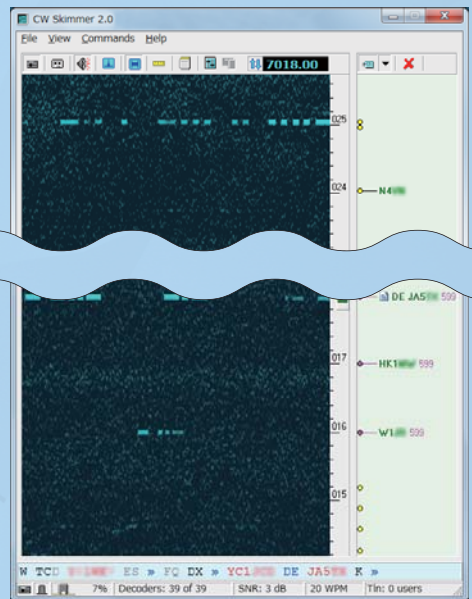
CW Skimmer 2.0

File View Commands Help

7018.00

025

024

N4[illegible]

DE JAS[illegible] 599

017

HK1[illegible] 599

016

W1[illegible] 599

015

W TC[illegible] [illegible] ES » FQ DX » YC1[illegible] DE JA5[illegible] K »

7% | Decoders: 39 of 39 | SNR: 3 dB | 20 WPM | Tln: 0 users